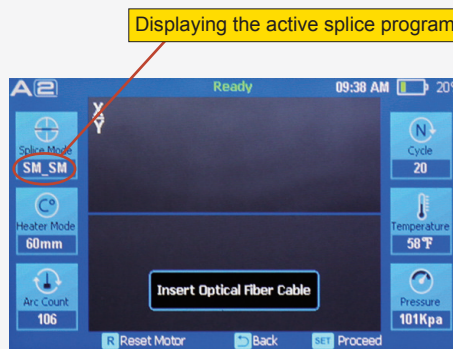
Displaying the active splice program

A2 Ready 09:38 AM 20

X
Y

Splice Mode
SM_SM

Heater Mode
60mm

Arc Count
106

Cycle
20

Temperature
58℉

Pressure
101Kpa

Insert Optical Fiber Cable

R Reset Motor
Back
SET Proceed